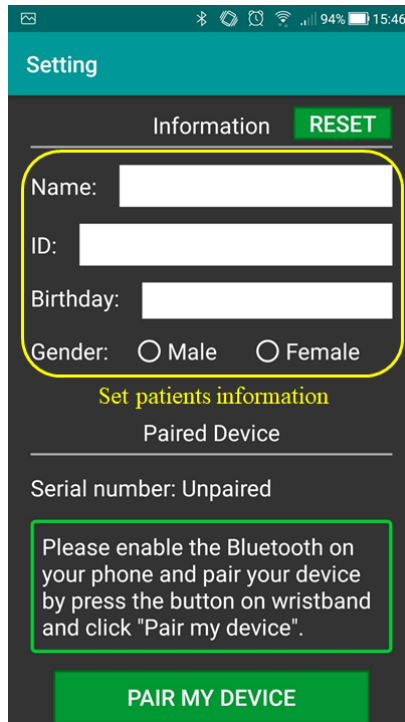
94% 15:46

Setting

Information RESET

Name:

ID:

Birthday:

Gender: Male Female

Set patients information

Paired Device

Serial number: Unpaired

Please enable the Bluetooth on your phone and pair your device by press the button on wristband and click "Pair my device".

PAIR MY DEVICE